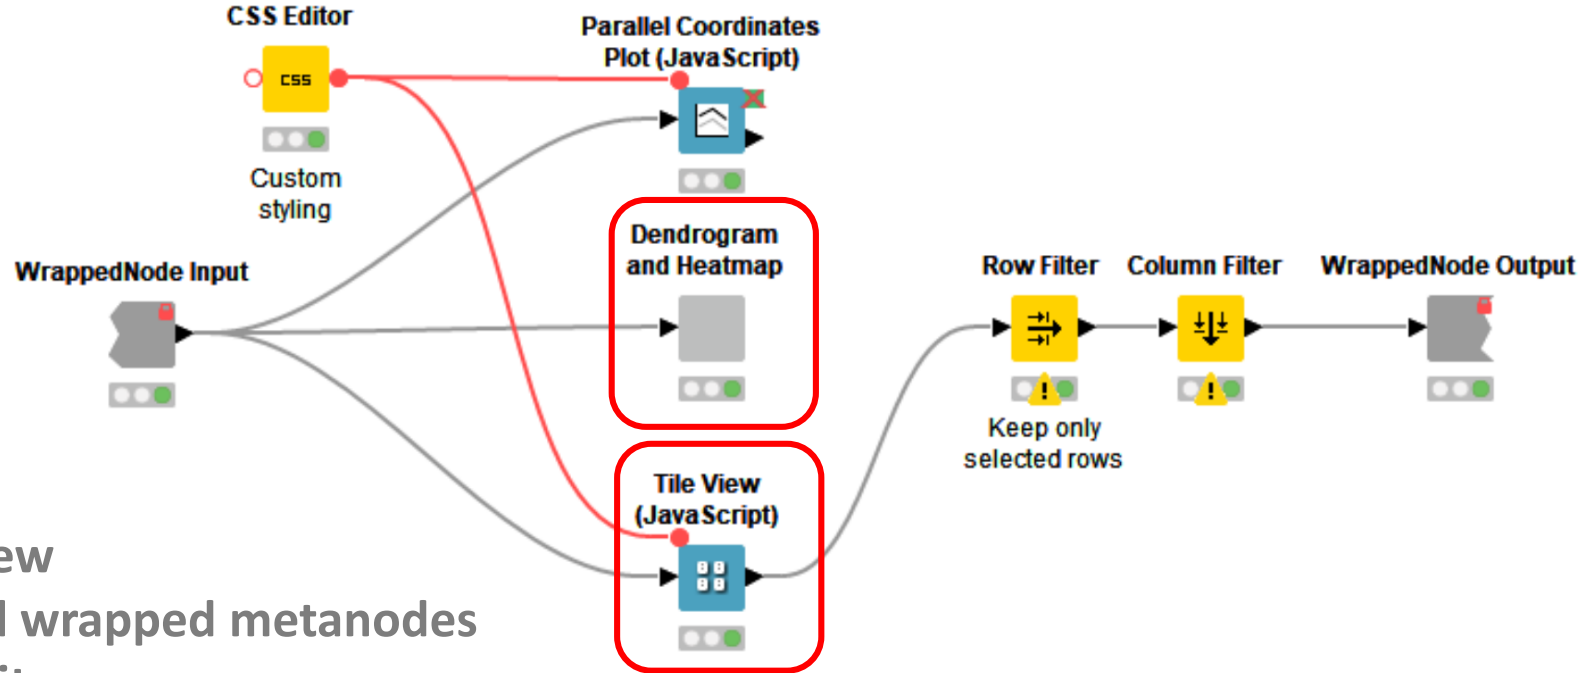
CSS Editor

CSS

Custom styling

Parallel Coordinates Plot (JavaScript)

WrappedNode Input

Dendrogram and Heatmap

Row Filter

Column Filter

WrappedNode Output

Keep only selected rows

Tile View (JavaScript)

ew

l wrapped metanodes